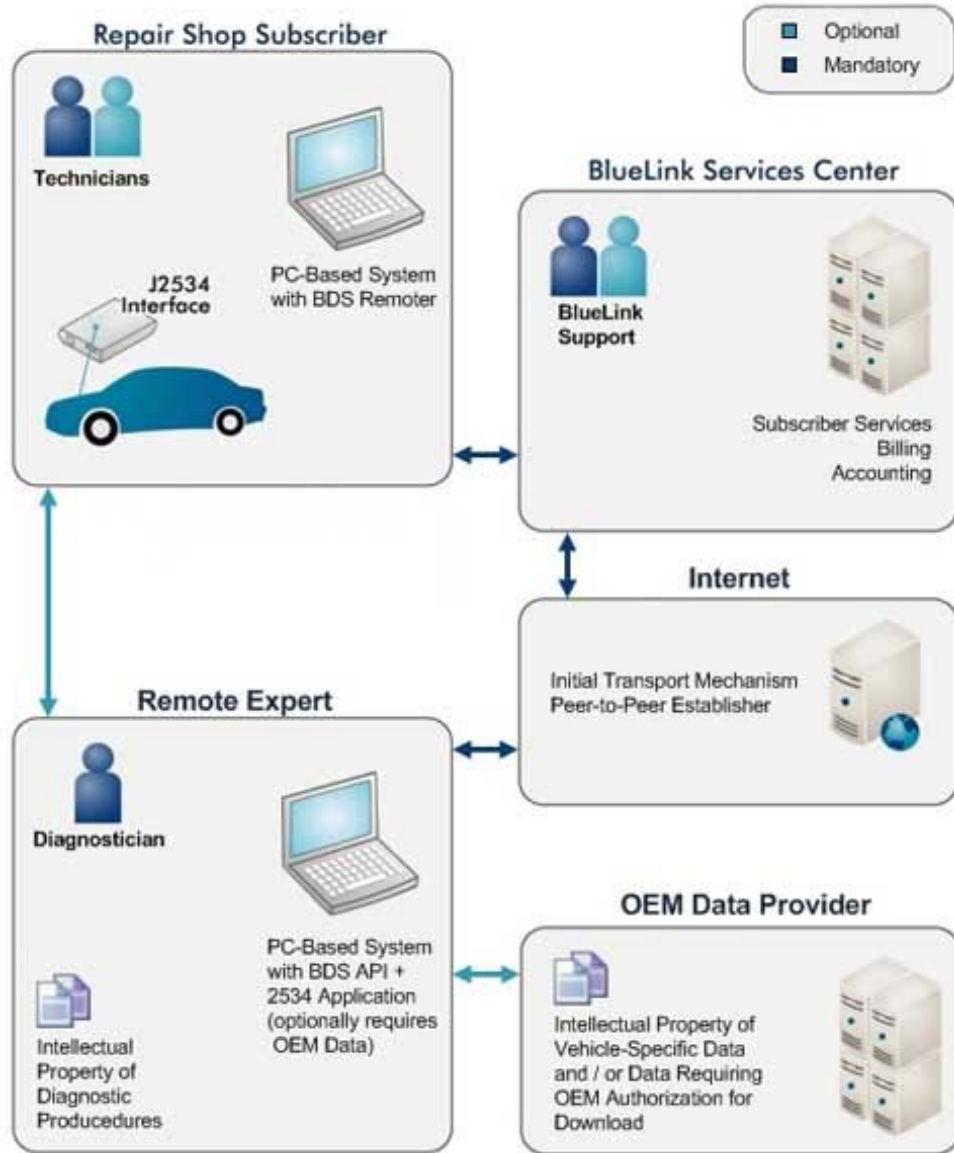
Repair Shop Subscriber

Optional
Mandatory

Technicians

J2534 Interface

PC-Based System with BDS Remoter

BlueLink Services Center

BlueLink Support

Subscriber Services
Billing
Accounting

Internet

Initial Transport Mechanism
Peer-to-Peer Establisher

Remote Expert

Diagnostician

PC-Based System with BDS API + 2534 Application (optionally requires OEM Data)

Intellectual Property of Diagnostic Producedures

OEM Data Provider

Intellectual Property of Vehicle-Specific Data and / or Data Requiring OEM Authorization for Download